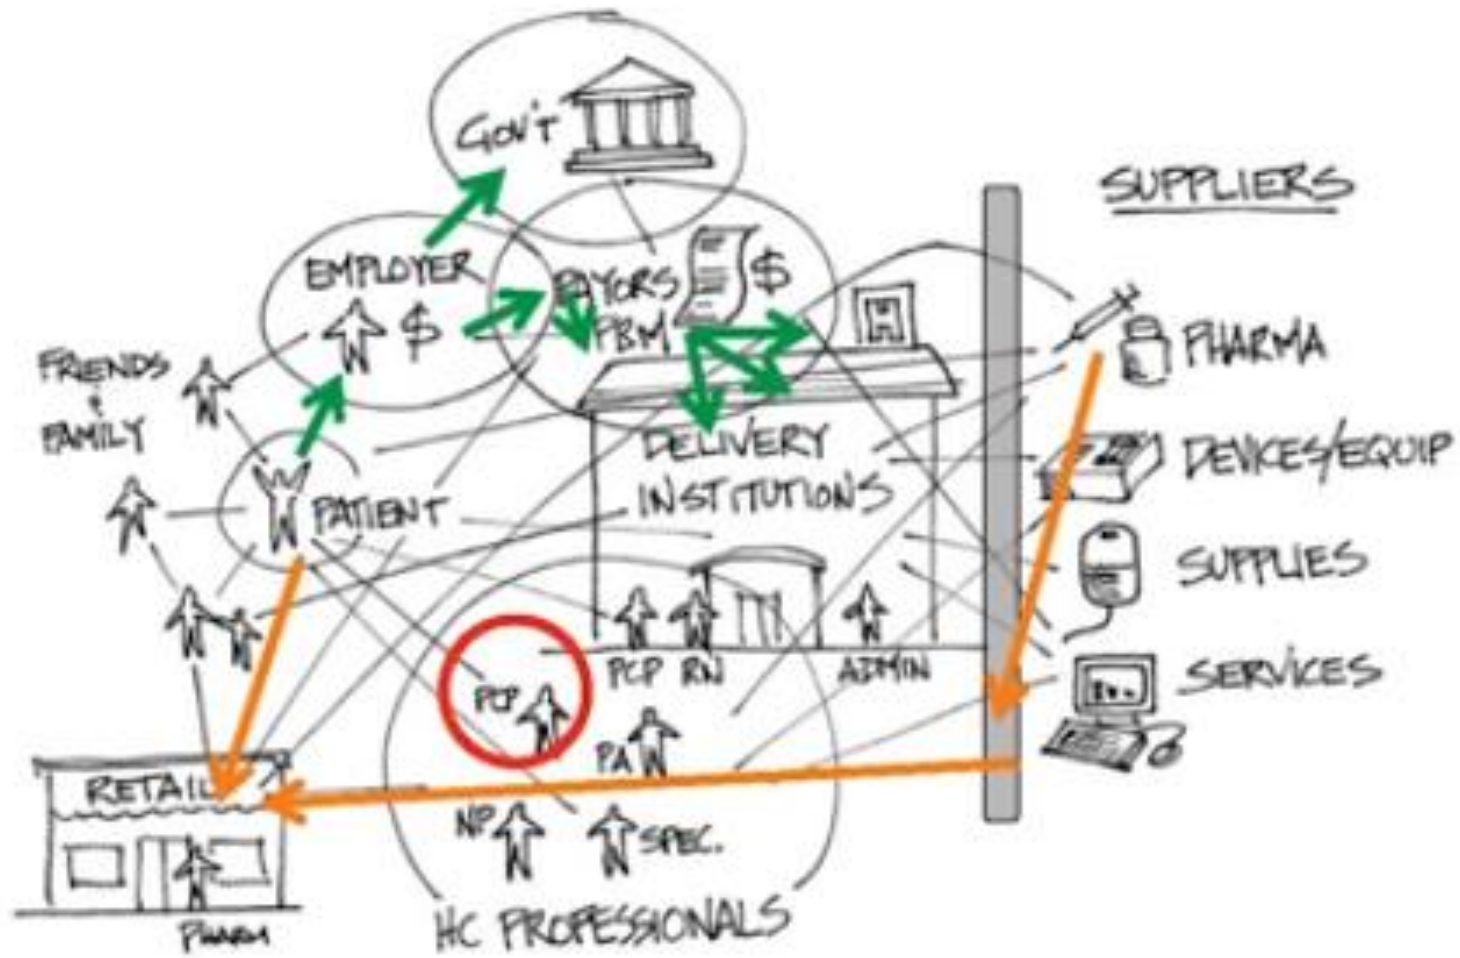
GOV'T

SUPPLIERS

EMPLOYER

$

PAYORS PBM

$

FRIENDS & FAMILY

PHARMA

DELIVERY INSTITUTIONS

DEVICES/EQUIP

PATIENT

SUPPLIES

PCP RN

ADMIN

SERVICES

PCP

PA

RETAIL

NP

SPEC.

PHARM

HC PROFESSIONALS